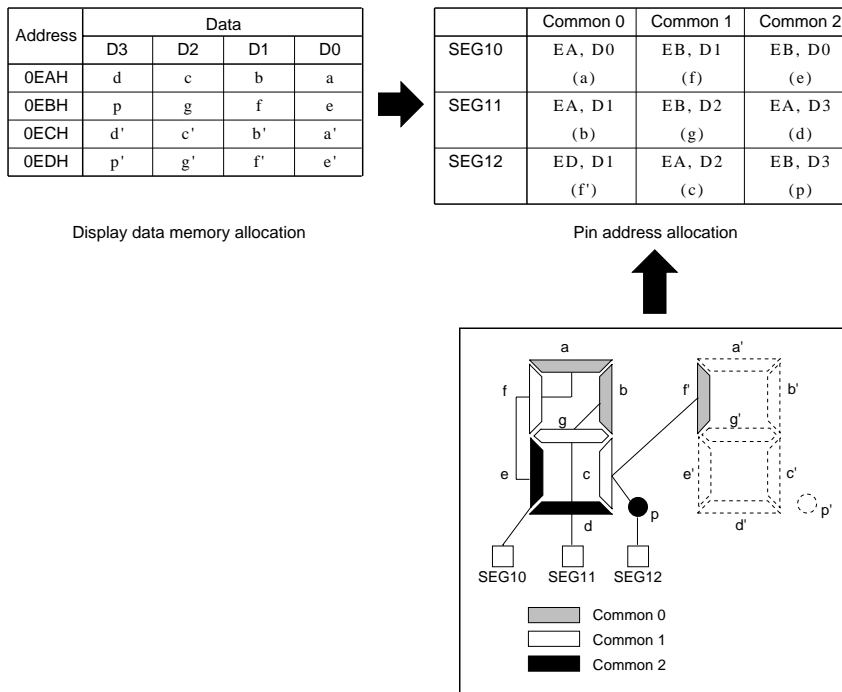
| Address | Data | | | |
|---|---|---|---|---|
| | D3 | D2 | D1 | D0 |
| 0EAH | d | c | b | a |
| 0EBH | p | g | f | e |
| 0ECH | d' | c' | b' | a' |
| 0EDH | p' | g' | f' | e' |

Display data memory allocation

| | Common 0 | Common 1 | Common 2 |
|---|---|---|---|
| SEG10 | EA, D0 (a) | EB, D1 (f) | EB, D0 (e) |
| SEG11 | EA, D1 (b) | EB, D2 (g) | EA, D3 (d) |
| SEG12 | ED, D1 (f') | EA, D2 (c) | EB, D3 (p) |

Pin address allocation

a
f
b
g
e
c
d
p
a'
f'
b'
g'
e'
c'
d'
p'
SEG10
SEG11
SEG12

Common 0
Common 1
Common 2